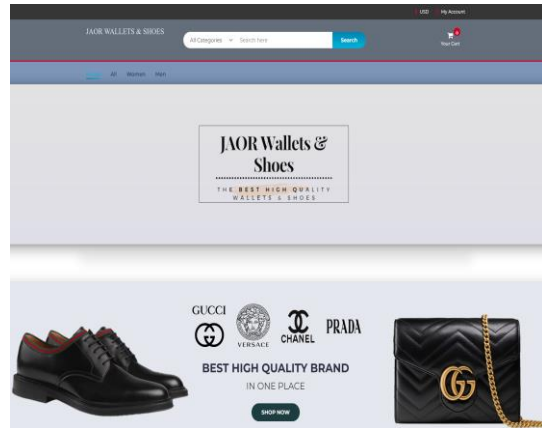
USD My Account

JAOR WALLETS & SHOES

All Categories Search here Search

0
Your Cart

Home All Women Men

JAOR Wallets & Shoes

THE BEST HIGH QUALITY WALLETS & SHOES

GUCCI

VERSACE

CHANEL

PRADA

BEST HIGH QUALITY BRAND

IN ONE PLACE

SHOP NOW